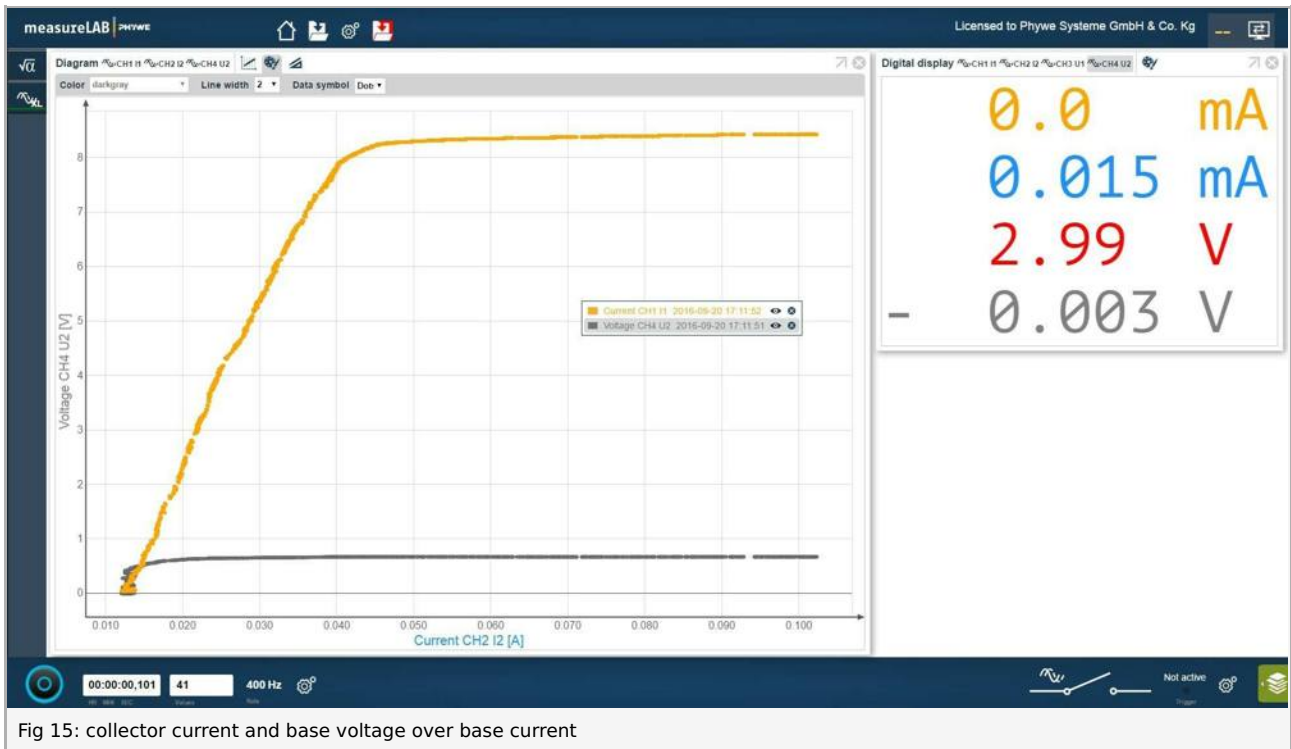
measureLAB PHYWE

Licensed to Phywe Systeme GmbH & Co. Kg

Diagram CH1 I1 CH2 I2 CH4 U2

Color darkgray Line width 2 Data symbol Dot

Digital display CH1 I1 CH2 I2 CH3 U1 CH4 U2

0.0 mA
0.015 mA
2.99 V
- 0.003 V

Current CH1 I1 2016-09-20 17:11:52
Voltage CH4 U2 2016-09-20 17:11:51

Voltage CH4 U2 [V]

8
7
6
5
4
3
2
1
0

0.010 0.020 0.030 0.040 0.050 0.060 0.070 0.080 0.090 0.100

Current CH2 I2 [A]

00:00:00,101 41 400 Hz

HH MM SEC Values Rate

Not active

Trigger

Fig 15: collector current and base voltage over base current